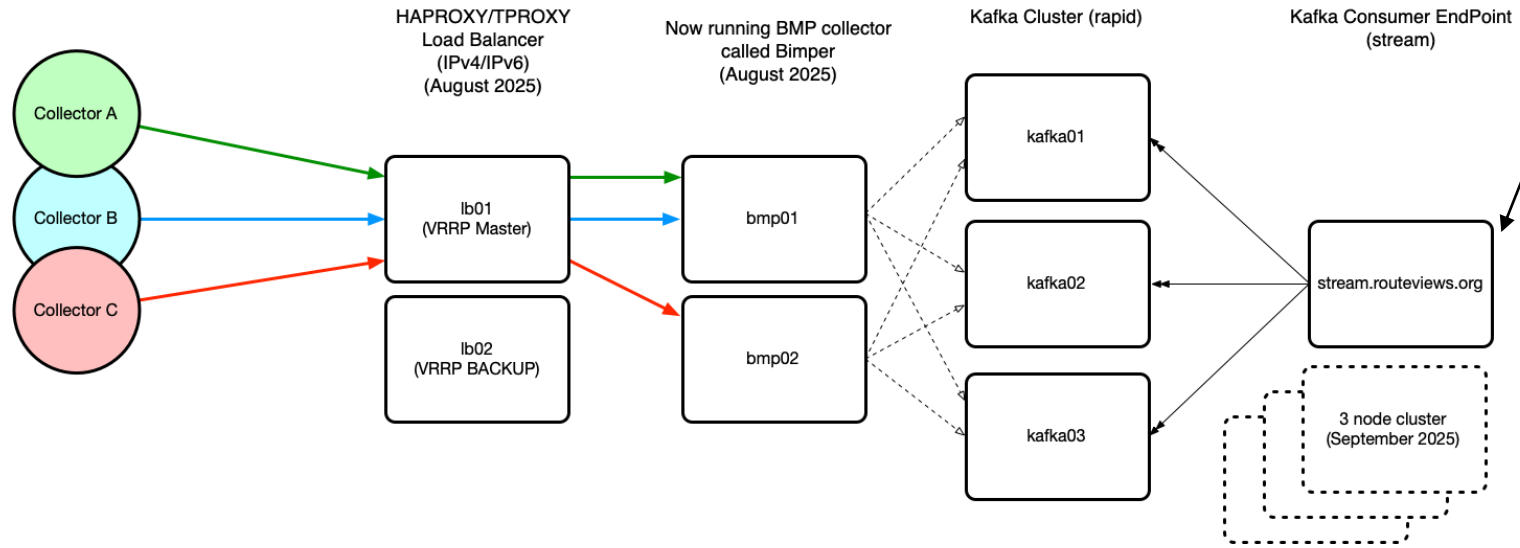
HAPROXY/TPROXY
Load Balancer
(IPv4/IPv6)
(August 2025)

Now running BMP collector
called Bimper
(August 2025)

Kafka Cluster (rapid)

Kafka Consumer EndPoint
(stream)

Collector A

Collector B

Collector C

lb01
(VRRP Master)

lb02
(VRRP BACKUP)

bmp01

bmp02

kafka01

kafka02

kafka03

stream.routeviews.org

3 node cluster
(September 2025)